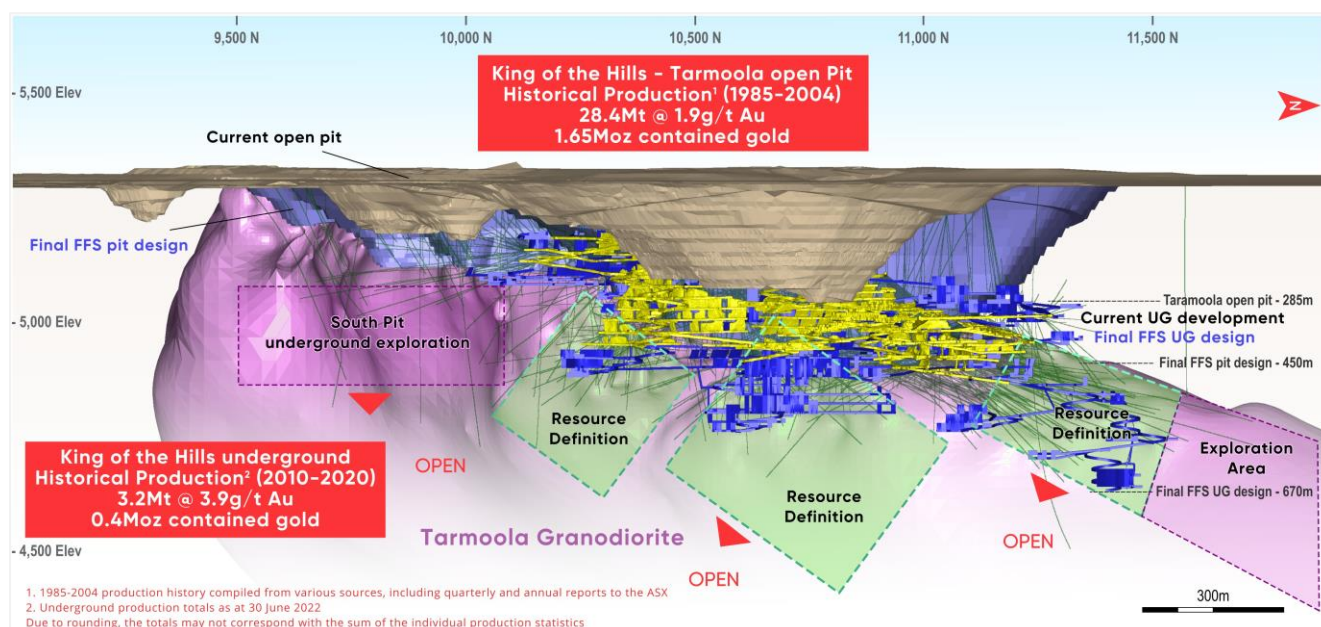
9,500 N
10,000 N
10,500 N
11,000 N
11,500 N

- 5,500 Elev

King of the Hills - Tarmoola open Pit
Historical Production¹ (1985-2004)
28.4Mt @ 1.9g/t Au
1.65Moz contained gold

N

Current open pit

Final FFS pit design

- 5,000 Elev

South Pit
underground exploration

Taramoola open pit - 285m
Current UG development
Final FFS UG design
Final FFS pit design - 450m

Resource Definition

Resource Definition

Exploration Area

King of the Hills underground
Historical Production² (2010-2020)
3.2Mt @ 3.9g/t Au
0.4Moz contained gold

OPEN

Resource Definition

Final FFS UG design - 670m

- 4,500 Elev

Tarmoola Granodiorite

OPEN

OPEN

300m

1. 1985-2004 production history compiled from various sources, including quarterly and annual reports to the ASX
2. Underground production totals as at 30 June 2022
Due to rounding, the totals may not correspond with the sum of the individual production statistics